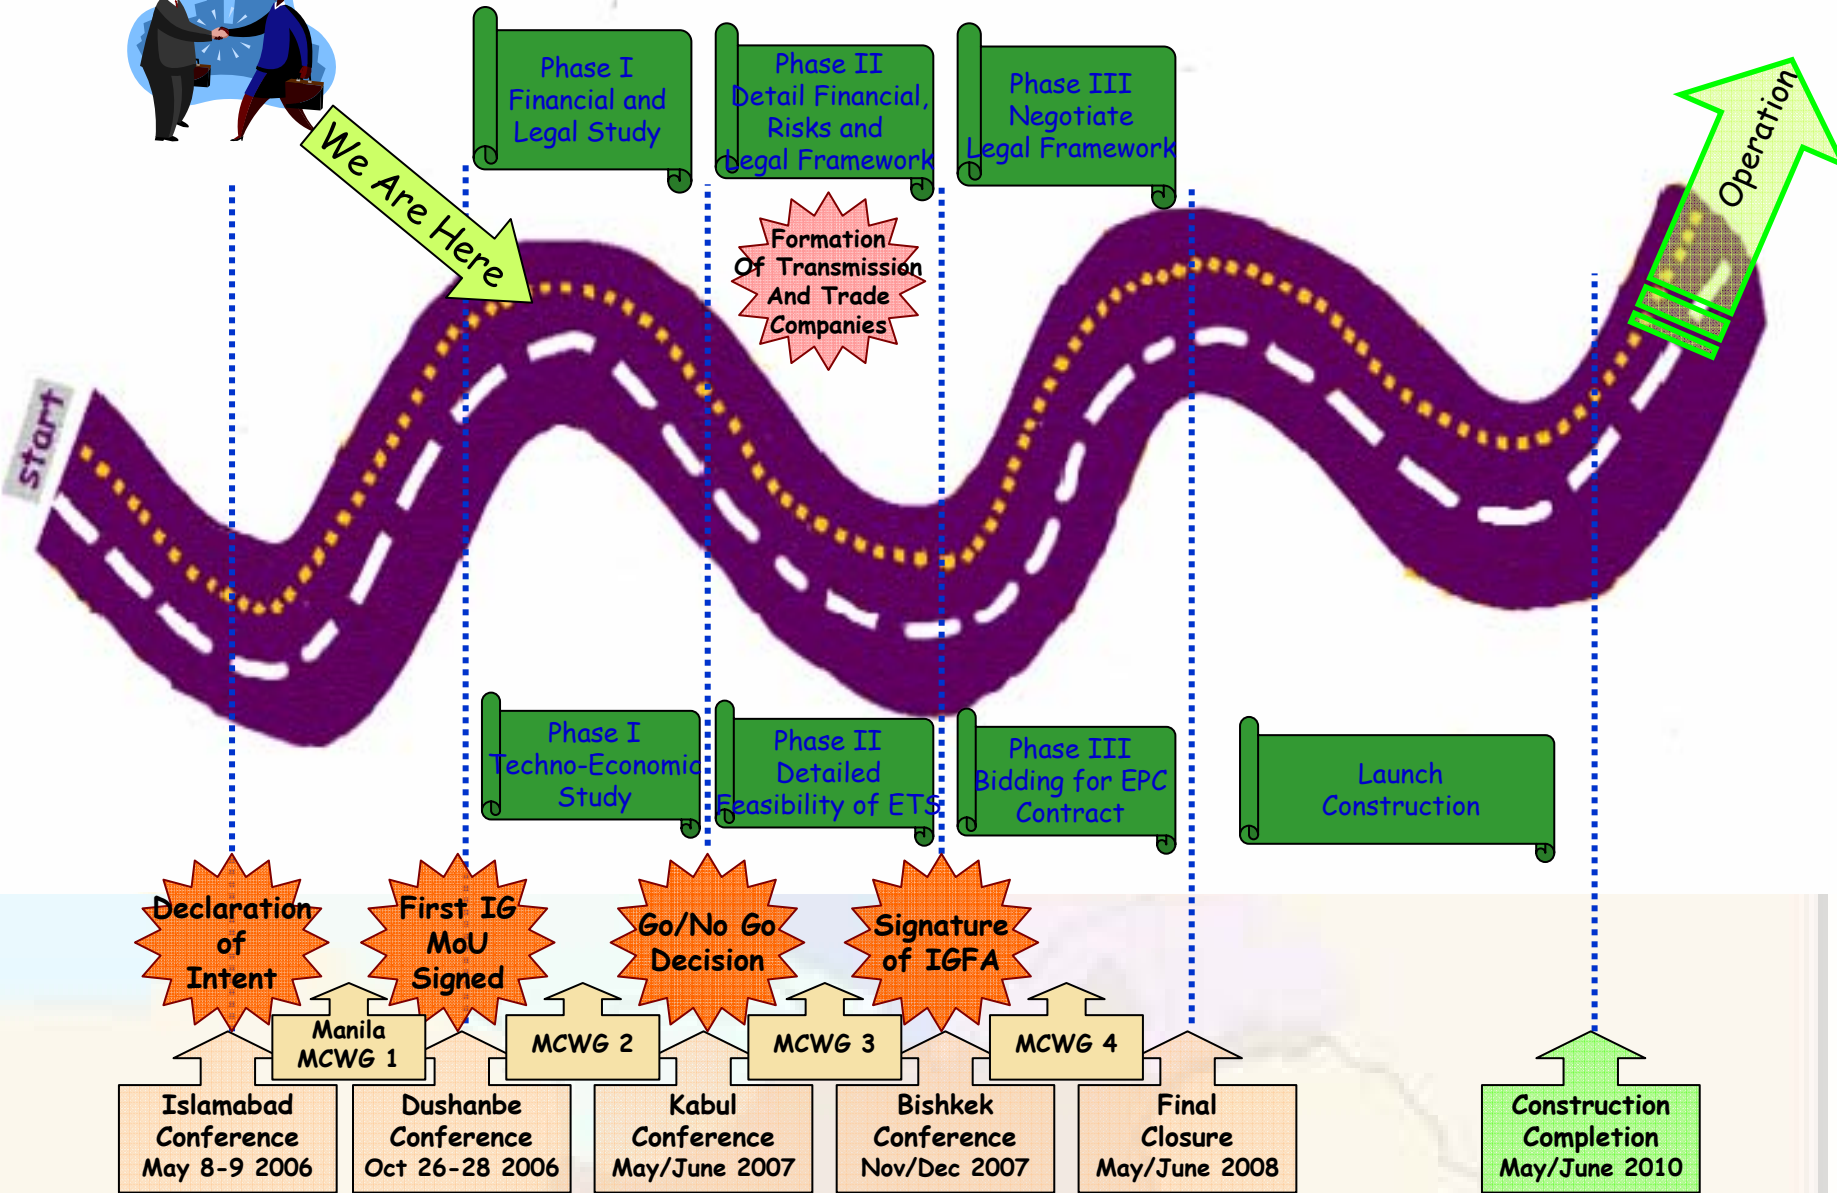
We Are Here

Phase I
Financial and
Legal Study

Phase II
Detail Financial,
Risks and
Legal Framework

Phase III
Negotiate
Legal Framework

Operation

Formation
Of Transmission
And Trade
Companies

start

Phase I
Techno-Economic
Study

Phase II
Detailed
Feasibility of ETS

Phase III
Bidding for EPC
Contract

Launch
Construction

Declaration
of
Intent

First IG
MoU
Signed

Go/No Go
Decision

Signature
of IGFA

Manila
MCWG 1

MCWG 2

MCWG 3

MCWG 4

Islamabad
Conference
May 8-9 2006

Dushanbe
Conference
Oct 26-28 2006

Kabul
Conference
May/June 2007

Bishkek
Conference
Nov/Dec 2007

Final
Closure
May/June 2008

Construction
Completion
May/June 2010